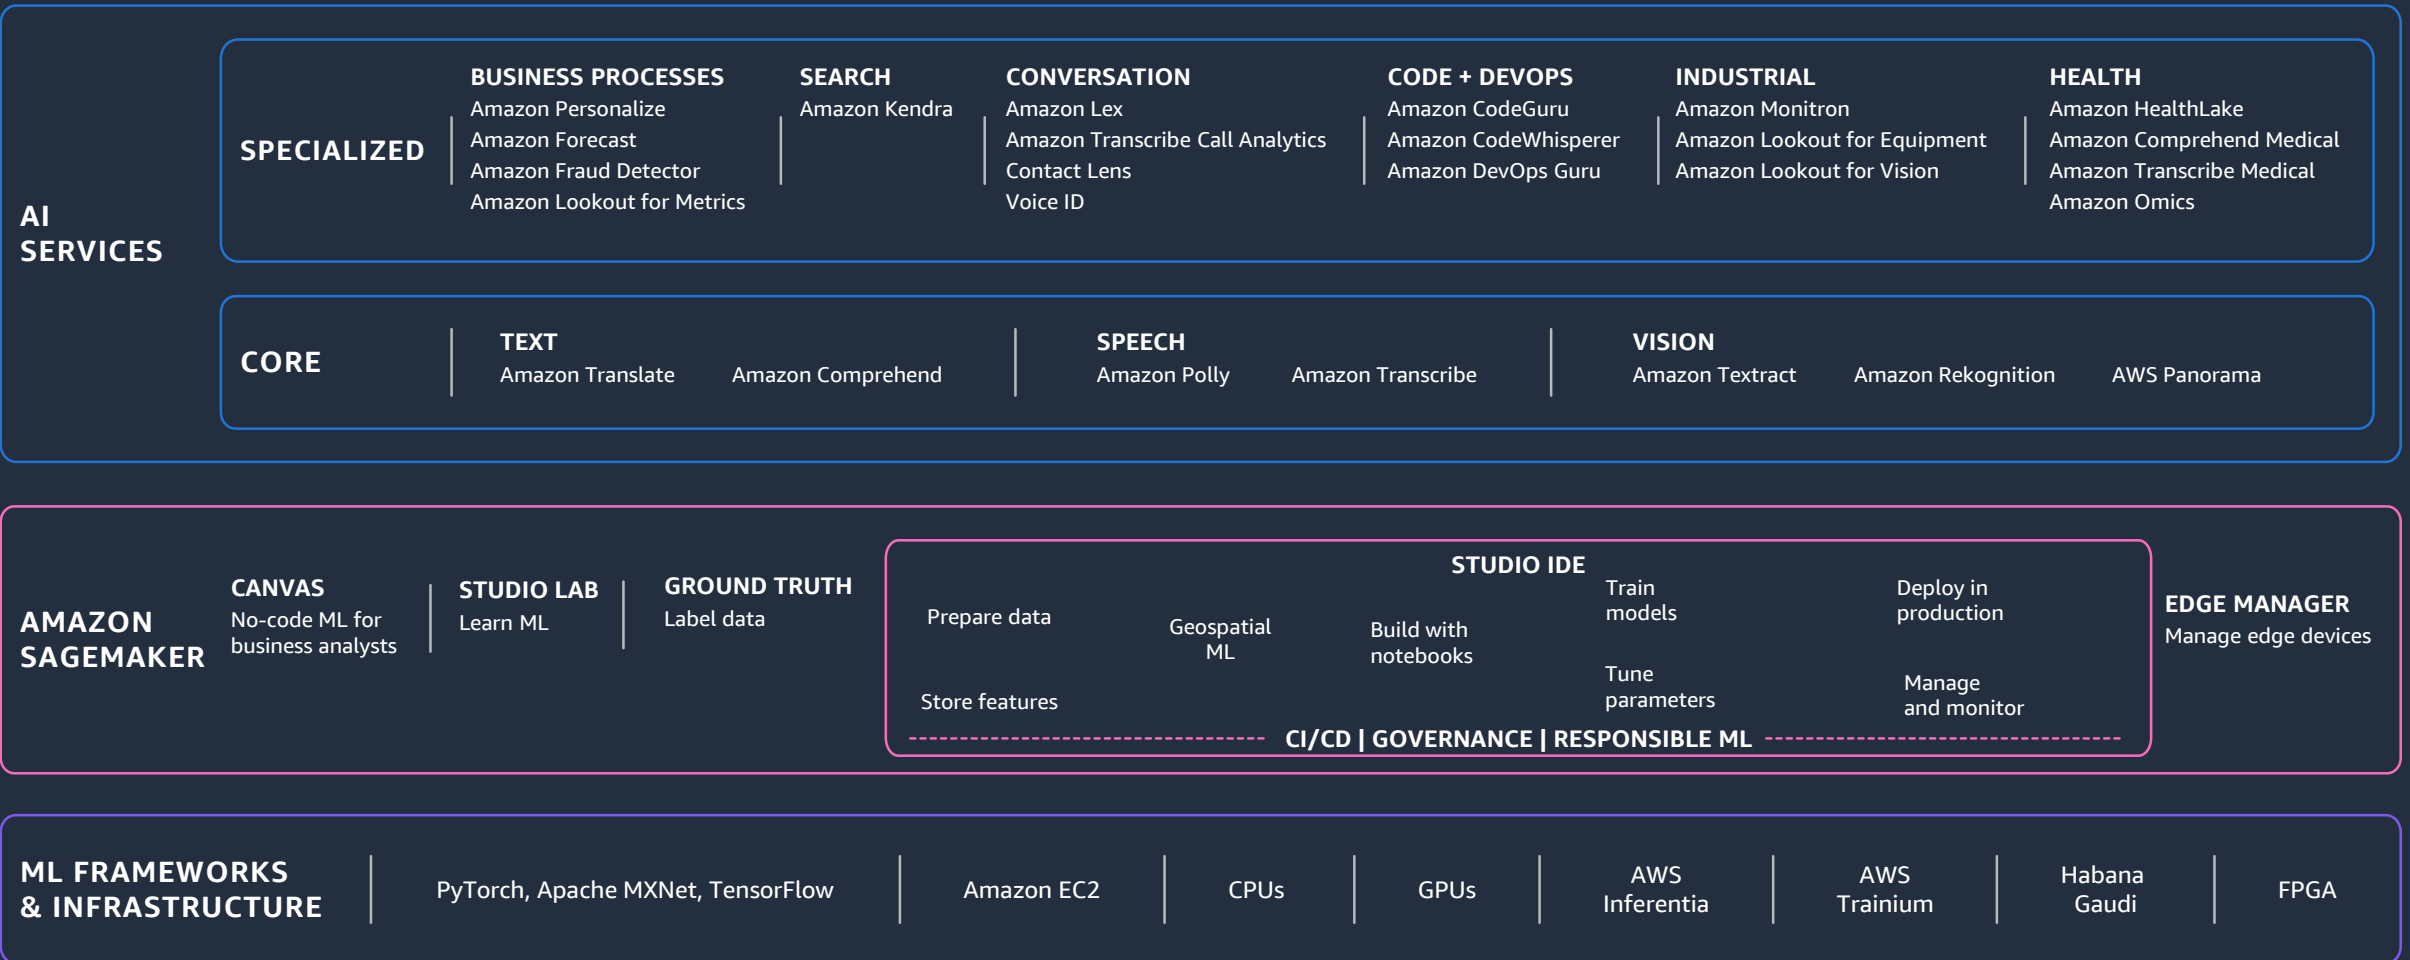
AI SERVICES

SPECIALIZED

BUSINESS PROCESSES
Amazon Personalize
Amazon Forecast
Amazon Fraud Detector
Amazon Lookout for Metrics

SEARCH
Amazon Kendra

CONVERSATION
Amazon Lex
Amazon Transcribe Call Analytics
Contact Lens
Voice ID

CODE + DEVOPS
Amazon CodeGuru
Amazon CodeWhisperer
Amazon DevOps Guru

INDUSTRIAL
Amazon Monitron
Amazon Lookout for Equipment
Amazon Lookout for Vision

HEALTH
Amazon HealthLake
Amazon Comprehend Medical
Amazon Transcribe Medical
Amazon Omics

CORE

TEXT
Amazon Translate
Amazon Comprehend

SPEECH
Amazon Polly
Amazon Transcribe

VISION
Amazon Textract
Amazon Rekognition
AWS Panorama

AMAZON SAGEMAKER

CANVAS
No-code ML for business analysts

STUDIO LAB
Learn ML

GROUND TRUTH
Label data

STUDIO IDE
Prepare data
Store features
Geospatial ML
Build with notebooks
Train models
Tune parameters
Deploy in production
Manage and monitor
CI/CD | GOVERNANCE | RESPONSIBLE ML

EDGE MANAGER
Manage edge devices

ML FRAMEWORKS & INFRASTRUCTURE
PyTorch, Apache MXNet, TensorFlow
Amazon EC2
CPUs
GPUs
AWS Inferentia
AWS Trainium
Habana Gaudi
FPGA